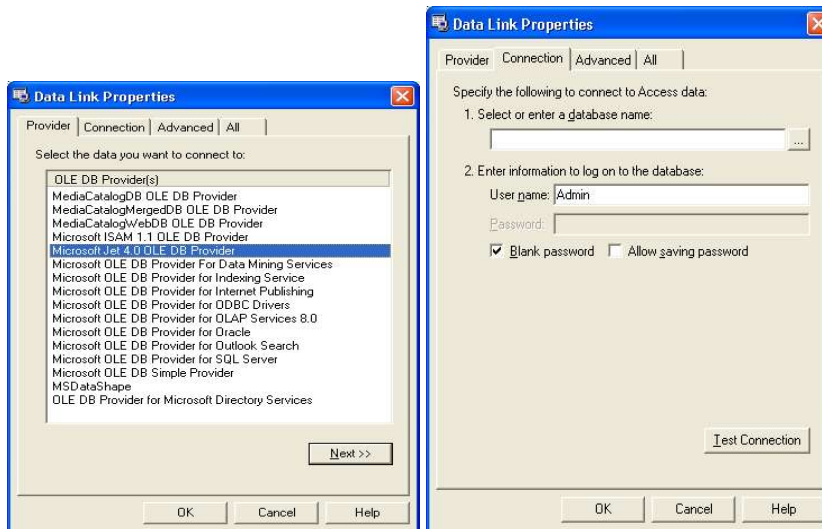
Data Link Properties

Provider | Connection | Advanced | All

Select the data you want to connect to:

OLE DB Provider(s)
MediaCatalogDB OLE DB Provider
MediaCatalogMergedDB OLE DB Provider
MediaCatalogWebDB OLE DB Provider
Microsoft ISAM 1.1 OLE DB Provider
Microsoft Jet 4.0 OLE DB Provider
Microsoft OLE DB Provider For Data Mining Services
Microsoft OLE DB Provider for Indexing Service
Microsoft OLE DB Provider for Internet Publishing
Microsoft OLE DB Provider for ODBC Drivers
Microsoft OLE DB Provider for OLAP Services 8.0
Microsoft OLE DB Provider for Oracle
Microsoft OLE DB Provider for Outlook Search
Microsoft OLE DB Provider for SQL Server
Microsoft OLE DB Simple Provider
MSDataShape
OLE DB Provider for Microsoft Directory Services

Next >>

OK | Cancel | Help

Data Link Properties

Provider | Connection | Advanced | All

Specify the following to connect to Access data:
1. Select or enter a database name:
...
2. Enter information to log on to the database:
User name: Admin
Password:
Blank password
Allow saving password

Test Connection

OK | Cancel | Help